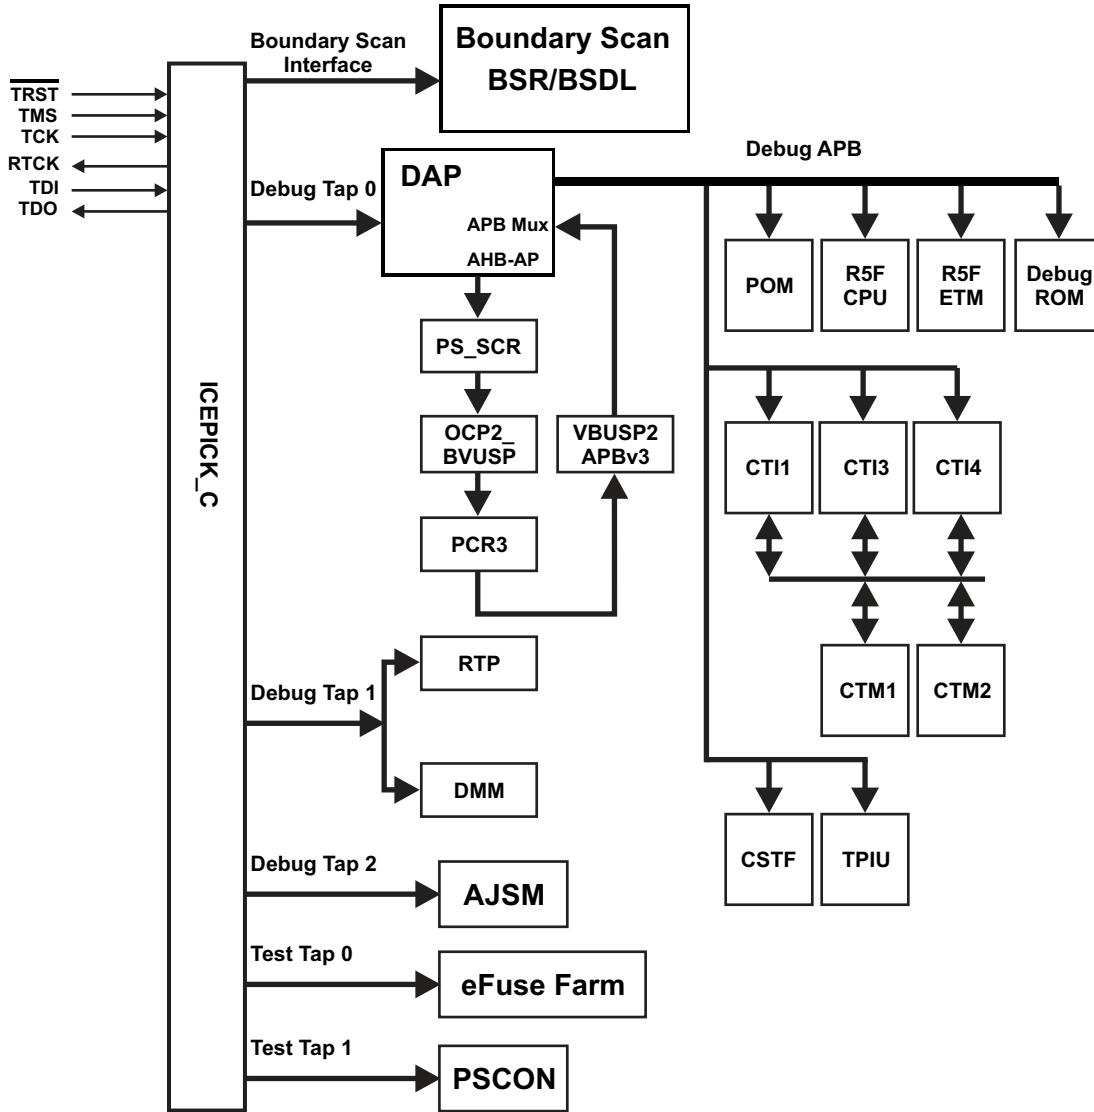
$\overline{TRST}$
TMS
TCK
RTCK
TDI
TDO

ICEPICK_C

Boundary Scan Interface

Boundary Scan
BSR/BSDL

Debug Tap 0

DAP
APB Mux
AHB-AP

Debug APB

POM
R5F CPU
R5F ETM
Debug ROM

PS_SCR
OCP2_ BVUSP
VBUSP2 APBv3
PCR3

CTI1
CTI3
CTI4

CTM1
CTM2

Debug Tap 1

RTP
DMM

CSTF
TPIU

Debug Tap 2
AJSM

Test Tap 0
eFuse Farm

Test Tap 1
PSCON